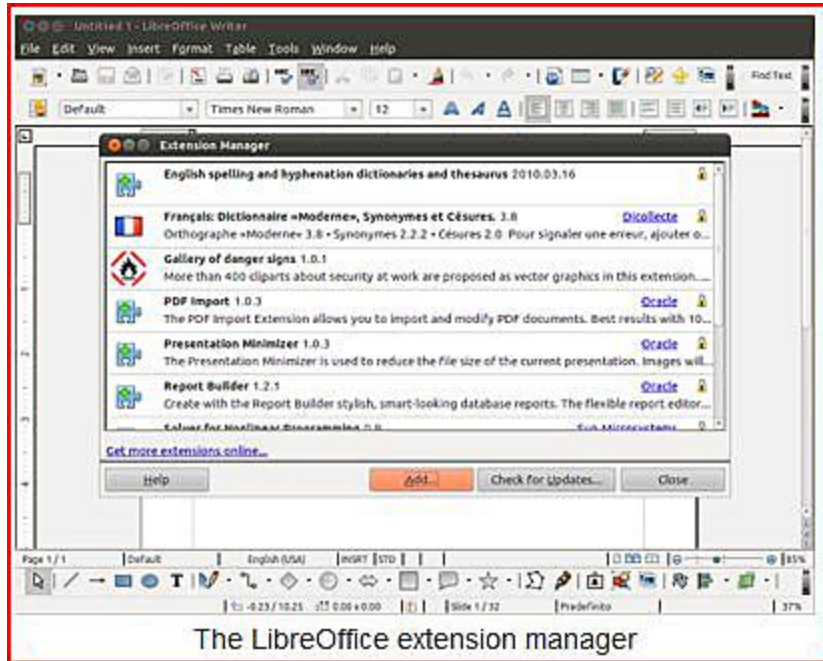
Untitled 1 - LibreOffice Writer

File Edit View Insert Format Table Tools Window Help

Find Text

Default | Times New Roman | 12

Extension Manager

English spelling and hyphenation dictionaries and thesaurus 2010.03.16

Français: Dictionnaire «Moderne», Synonymes et Césures. 3.8 Dicollecte
Orthographe «Moderne» 3.8 • Synonymes 2.2.2 • Césures 2.0 Pour signaler une erreur, ajouter o...

Gallery of danger signs 1.0.1
More than 400 cliparts about security at work are proposed as vector graphics in this extension....

PDF Import 1.0.3 Oracle
The PDF Import Extension allows you to import and modify PDF documents. Best results with 10...

Presentation Minimizer 1.0.3 Oracle
The Presentation Minimizer is used to reduce the file size of the current presentation. Images will...

Report Builder 1.2.1 Oracle
Create with the Report Builder stylish, smart-looking database reports. The flexible report editor...

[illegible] Sun Microsystems

Get more extensions online...

Help | Add... | Check for Updates... | Close

Page 1 / 1 | Default | English (USA) | INSRT | STD | 85%

-0.23 / 10.25 | 0.00 x 0.00 | Slide 1 / 32 | Predefinito | 37%

The LibreOffice extension manager